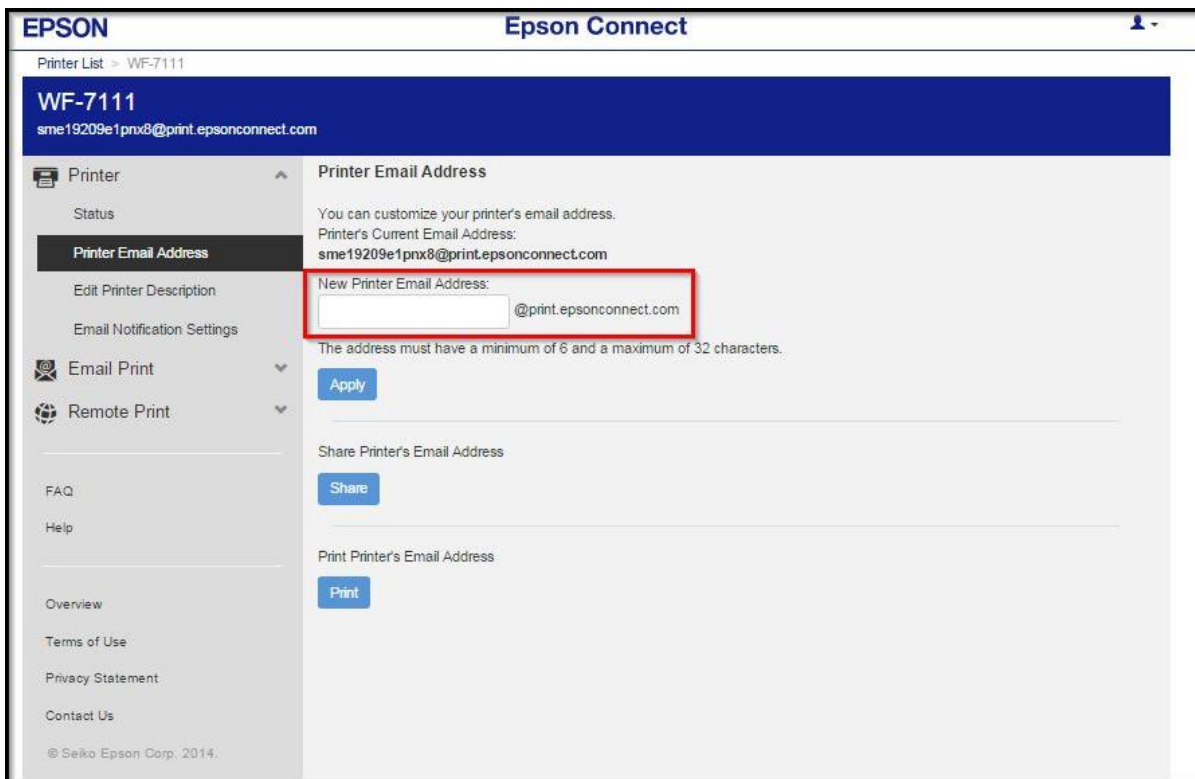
EPSON
Epson Connect

Printer List > WF-7111

WF-7111
sme19209e1pnx8@print.epsonconnect.com

Printer
Status
Printer Email Address
Edit Printer Description
Email Notification Settings
Email Print
Remote Print

FAQ
Help

Overview
Terms of Use
Privacy Statement
Contact Us
© Seiko Epson Corp. 2014.

Printer Email Address

You can customize your printer's email address.
Printer's Current Email Address:
sme19209e1pnx8@print.epsonconnect.com

New Printer Email Address:
@print.epsonconnect.com

The address must have a minimum of 6 and a maximum of 32 characters.

Apply

Share Printer's Email Address

Share

Print Printer's Email Address

Print